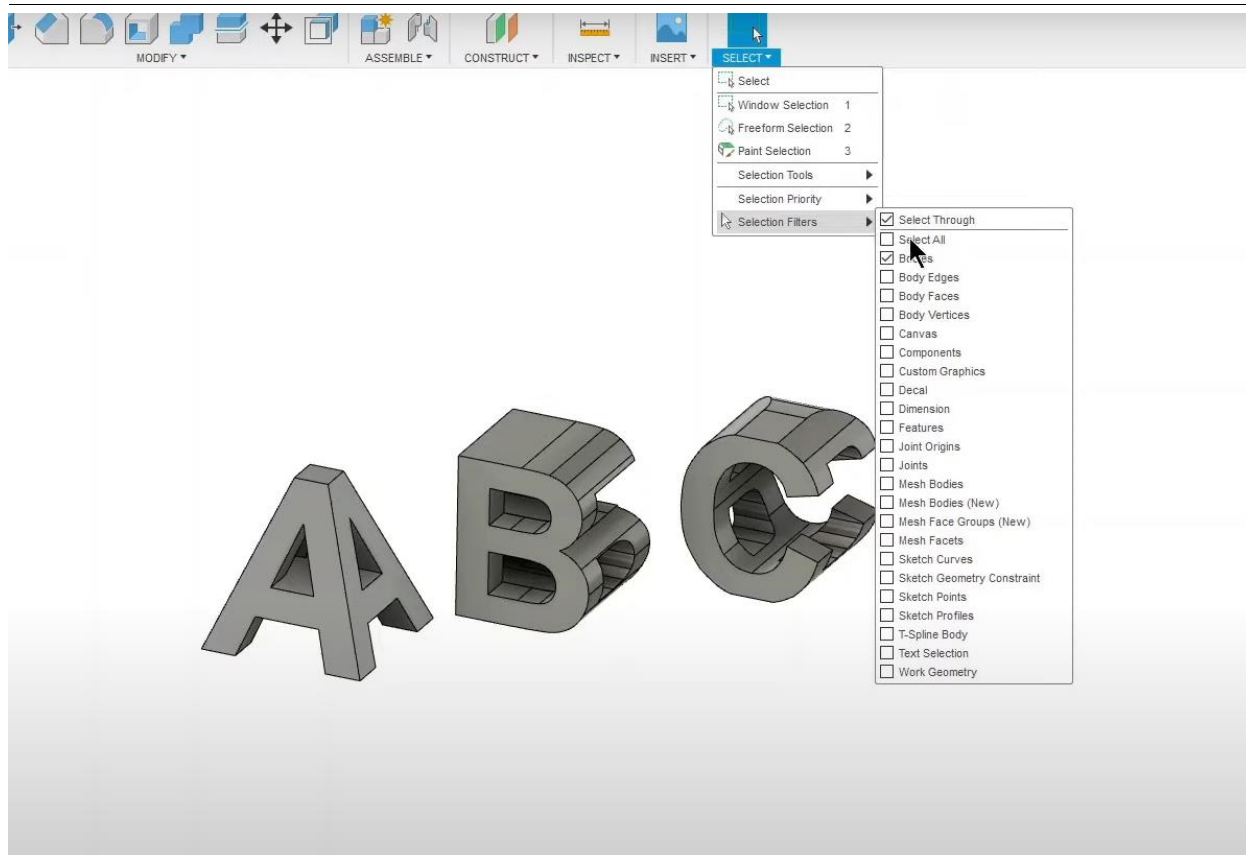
MODIFY ▾
ASSEMBLE ▾
CONSTRUCT ▾
INSPECT ▾
INSERT ▾
SELECT ▾

Select
Window Selection 1
Freeform Selection 2
Paint Selection 3
Selection Tools
Selection Priority
Selection Filters

Select Through
Select All
Bodies
Body Edges
Body Faces
Body Vertices
Canvas
Components
Custom Graphics
Decal
Dimension
Features
Joint Origins
Joints
Mesh Bodies
Mesh Bodies (New)
Mesh Face Groups (New)
Mesh Facets
Sketch Curves
Sketch Geometry Constraint
Sketch Points
Sketch Profiles
T-Spline Body
Text Selection
Work Geometry